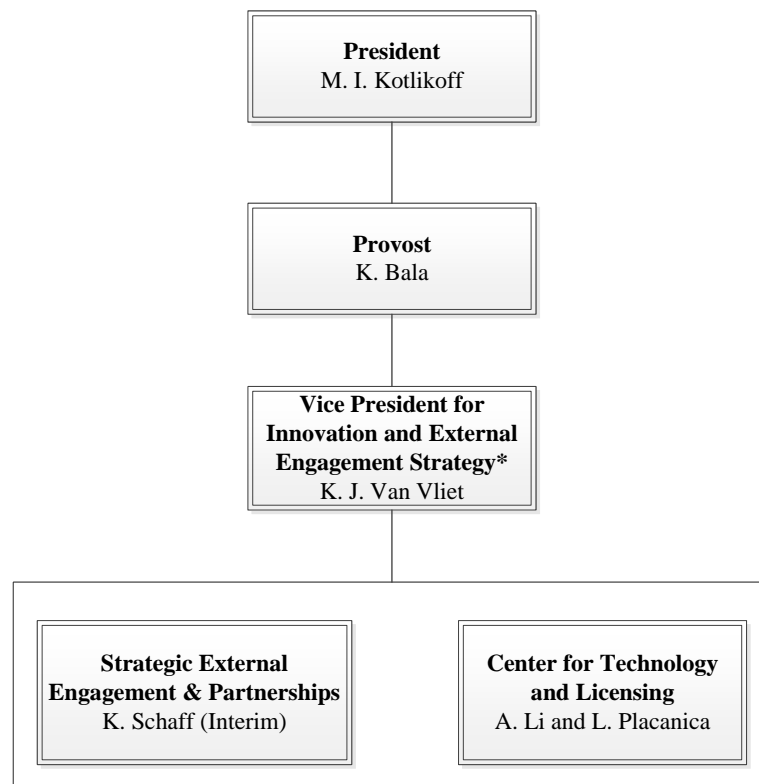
**President**
M. I. Kotlikoff

**Provost**
K. Bala

**Vice President for Innovation and External Engagement Strategy\***
K. J. Van Vliet

**Strategic External Engagement & Partnerships**
K. Schaff (Interim)

**Center for Technology and Licensing**
A. Li and L. Placanica